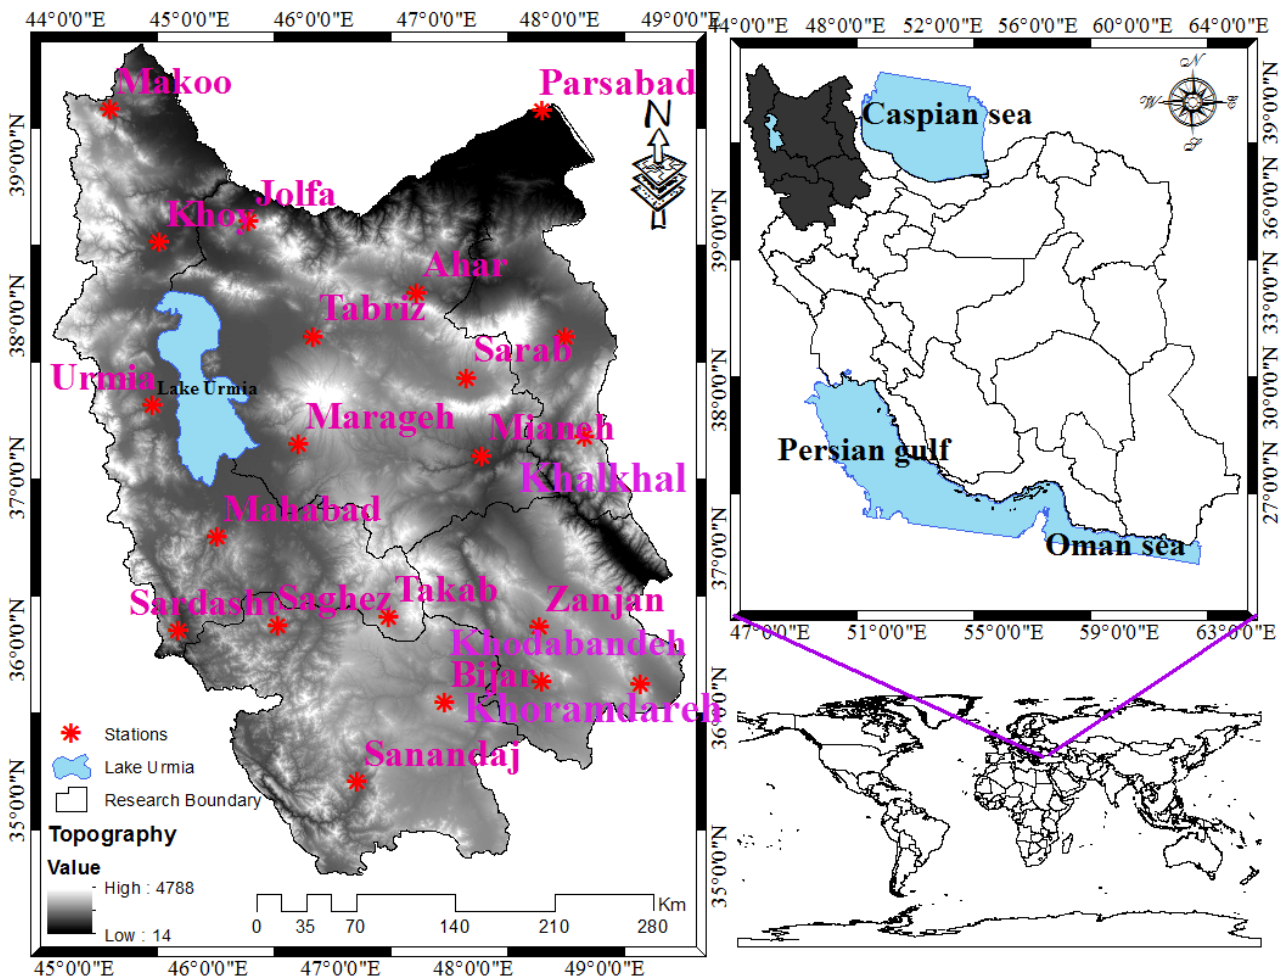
44°0'0"E 45°0'0"E 46°0'0"E 47°0'0"E 48°0'0"E 49°0'0"E

Makoo
Parsabad
Jolfa
Khoy
Ahar
Tabriz
Sarab
Urmia
Lake Urmia
Marageh
Mianeh
Khalkhal
Mahabad
Sardasht
Saghez
Takab
Zanjan
Khodabandeh
Bijar
Khoramdareh
Sanandaj

N

39°0'0"N
38°0'0"N
37°0'0"N
36°0'0"N
35°0'0"N

Stations
Lake Urmia
Research Boundary
Topography
Value
High : 4788
Low : 14

0 35 70 140 210 280 Km

45°0'0"E 46°0'0"E 47°0'0"E 48°0'0"E 49°0'0"E

44°0'0"E 48°0'0"E 52°0'0"E 56°0'0"E 60°0'0"E 64°0'0"E

Caspian sea
Persian gulf
Oman sea

N W E S

39°0'0"N
38°0'0"N
37°0'0"N
36°0'0"N
35°0'0"N

39°0'0"N
36°0'0"N
33°0'0"N
30°0'0"N
27°0'0"N

47°0'0"E 51°0'0"E 55°0'0"E 59°0'0"E 63°0'0"E